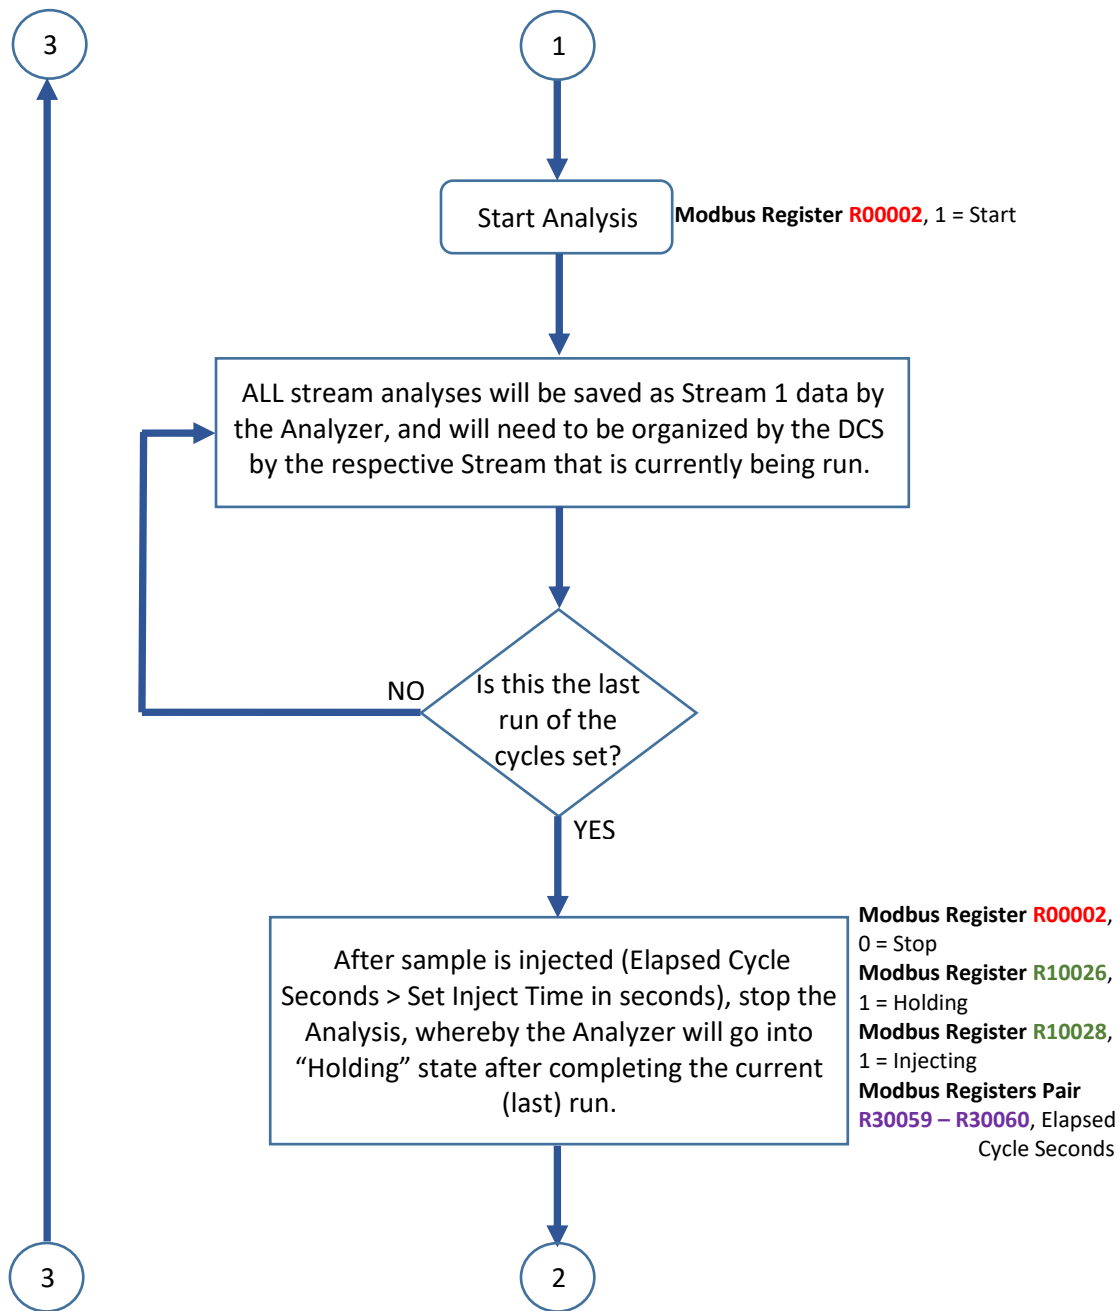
3

1

Start Analysis

Modbus Register R00002, 1 = Start

ALL stream analyses will be saved as Stream 1 data by the Analyzer, and will need to be organized by the DCS by the respective Stream that is currently being run.

NO

Is this the last run of the cycles set?

YES

After sample is injected (Elapsed Cycle Seconds > Set Inject Time in seconds), stop the Analysis, whereby the Analyzer will go into “Holding” state after completing the current (last) run.

Modbus Register R00002, 0 = Stop
Modbus Register R10026, 1 = Holding
Modbus Register R10028, 1 = Injecting
Modbus Registers Pair R30059 – R30060, Elapsed Cycle Seconds

3

2